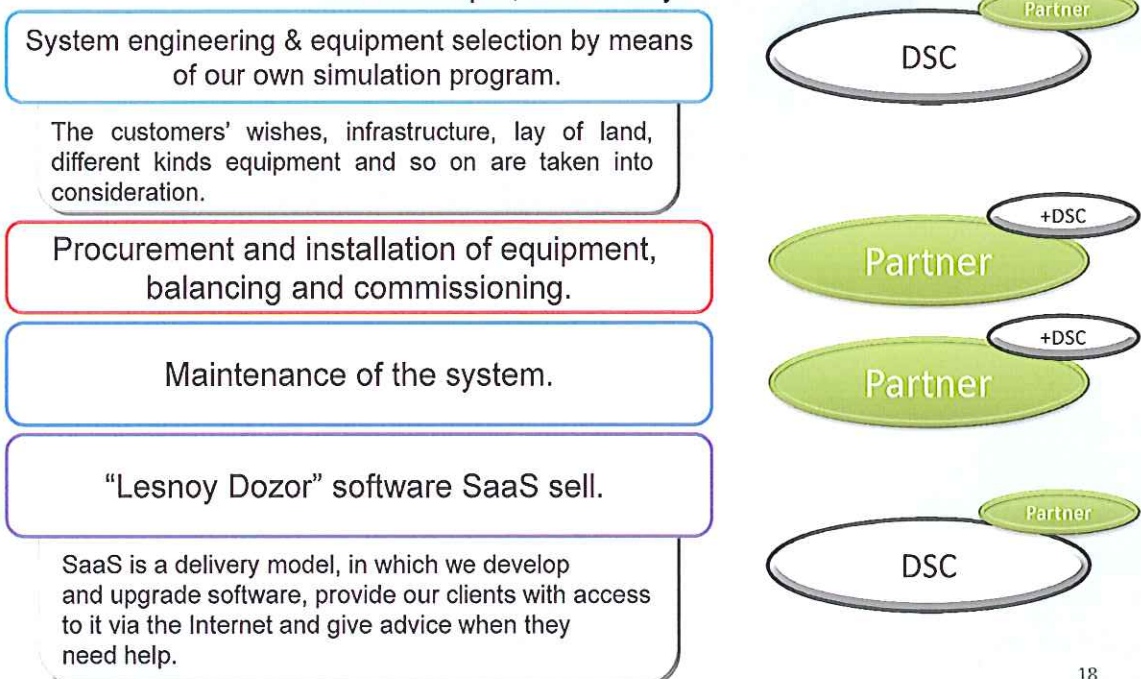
System engineering & equipment selection by means of our own simulation program.

Partner

DSC

The customers' wishes, infrastructure, lay of land, different kinds equipment and so on are taken into consideration.

Procurement and installation of equipment, balancing and commissioning.

+DSC

Partner

Maintenance of the system.

+DSC

Partner

"Lesnoy Dozor" software SaaS sell.

Partner

DSC

SaaS is a delivery model, in which we develop and upgrade software, provide our clients with access to it via the Internet and give advice when they need help.

18